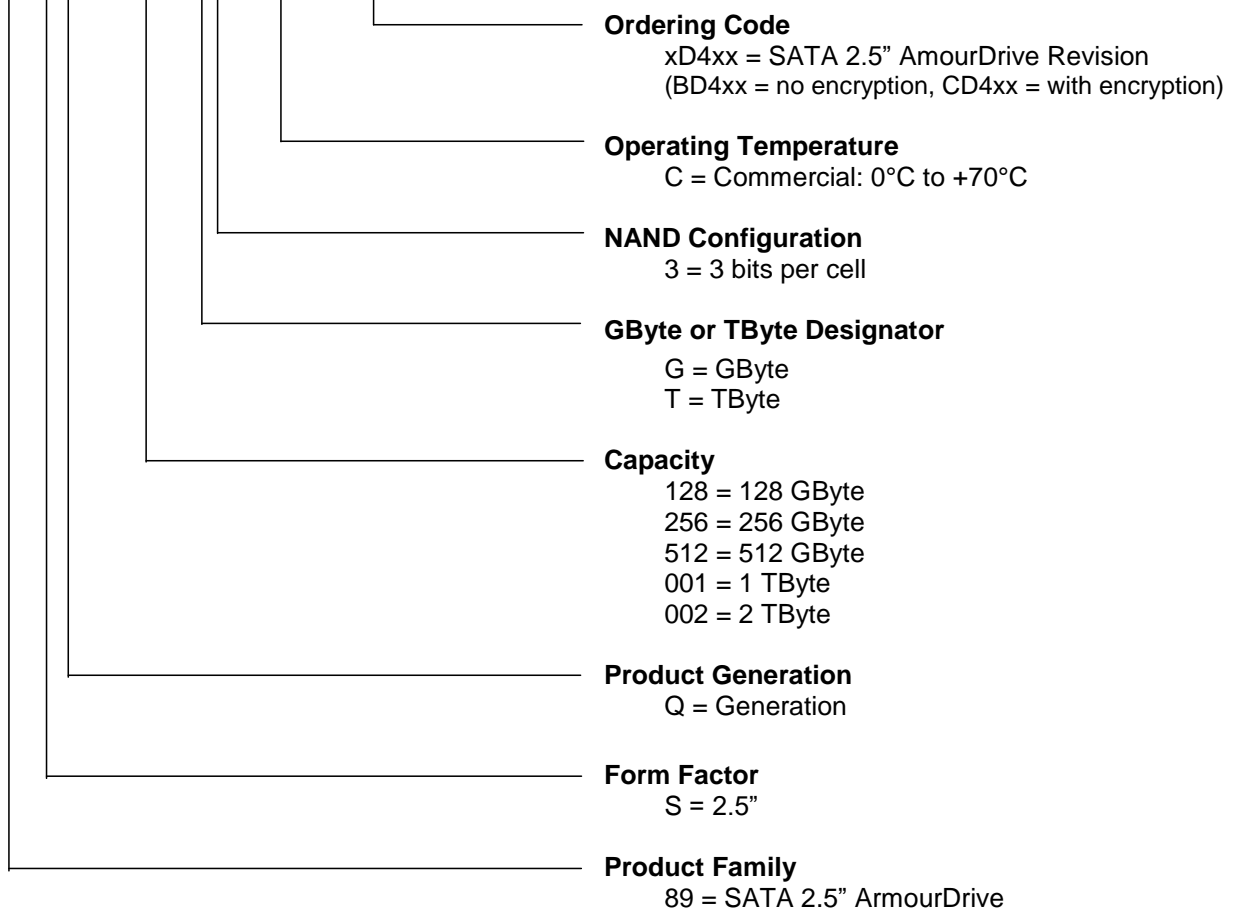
**Ordering Code**
xD4xx = SATA 2.5” AmourDrive Revision
(BD4xx = no encryption, CD4xx = with encryption)

**Operating Temperature**
C = Commercial: 0°C to +70°C

**NAND Configuration**
3 = 3 bits per cell

**GByte or TByte Designator**
G = GByte
T = TByte

**Capacity**
128 = 128 GByte
256 = 256 GByte
512 = 512 GByte
001 = 1 TByte
002 = 2 TByte

**Product Generation**
Q = Generation

**Form Factor**
S = 2.5”

**Product Family**
89 = SATA 2.5” ArmourDrive